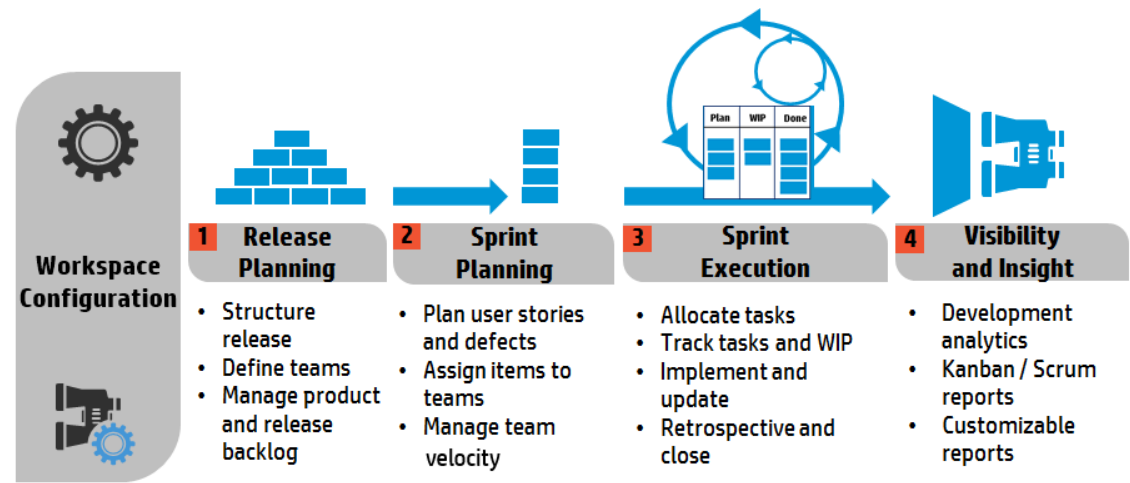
Workspace Configuration

1 Release Planning

• Structure release
• Define teams
• Manage product and release backlog

2 Sprint Planning

• Plan user stories and defects
• Assign items to teams
• Manage team velocity

Plan | WIP | Done

3 Sprint Execution

• Allocate tasks
• Track tasks and WIP
• Implement and update
• Retrospective and close

4 Visibility and Insight

• Development analytics
• Kanban / Scrum reports
• Customizable reports